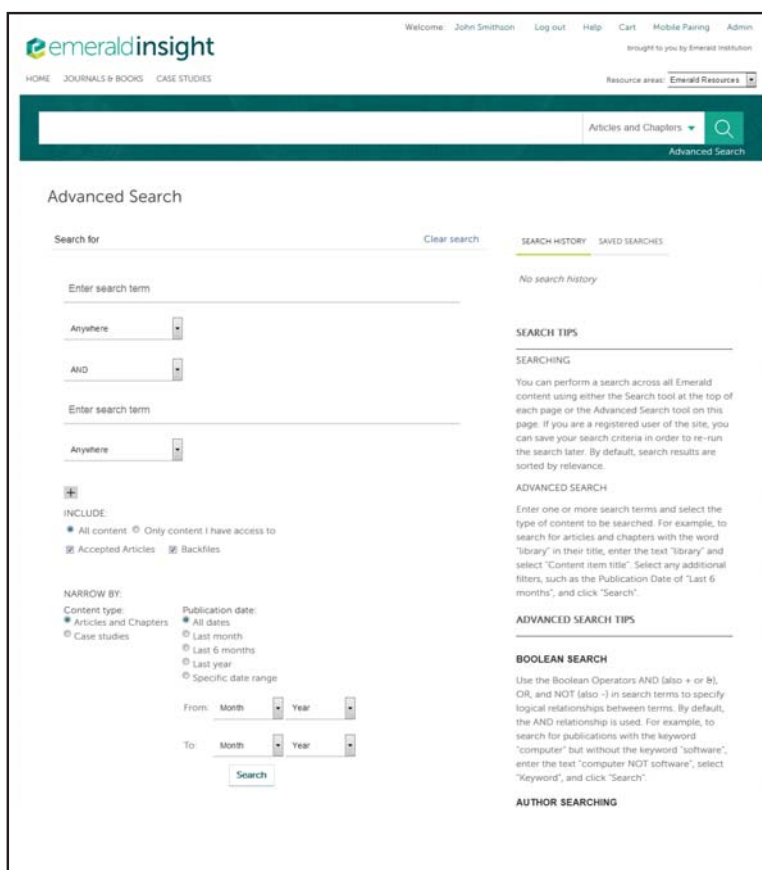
emeraldinsight

Welcome John Smithson Log out Help Cart Mobile Pairing Admin

brought to you by Emerald Institution

HOME JOURNALS & BOOKS CASE STUDIES

Resource areas: Emerald Resources

Articles and Chapters

Advanced Search

Advanced Search

Search for

Clear search

Enter search term

Anywhere

AND

Enter search term

Anywhere

+

INCLUDE:

All content Only content I have access to

Accepted Articles Backfiles

NARROW BY:

Content type:
Articles and Chapters
Case studies

Publication date:
All dates
Last month
Last 6 months
Last year
Specific date range

From: Month Year

To: Month Year

Search

SEARCH HISTORY SAVED SEARCHES

No search history

SEARCH TIPS

SEARCHING

You can perform a search across all Emerald content using either the Search tool at the top of each page or the Advanced Search tool on this page. If you are a registered user of the site, you can save your search criteria in order to re-run the search later. By default, search results are sorted by relevance.

ADVANCED SEARCH

Enter one or more search terms and select the type of content to be searched. For example, to search for articles and chapters with the word "library" in their title, enter the text "library" and select "Content item title". Select any additional filters, such as the Publication Date of "Last 6 months", and click "Search".

ADVANCED SEARCH TIPS

BOOLEAN SEARCH

Use the Boolean Operators AND (also + or &), OR, and NOT (also -) in search terms to specify logical relationships between terms. By default, the AND relationship is used. For example, to search for publications with the keyword "computer" but without the keyword "software", enter the text "computer NOT software", select "Keyword", and click "Search".

AUTHOR SEARCHING